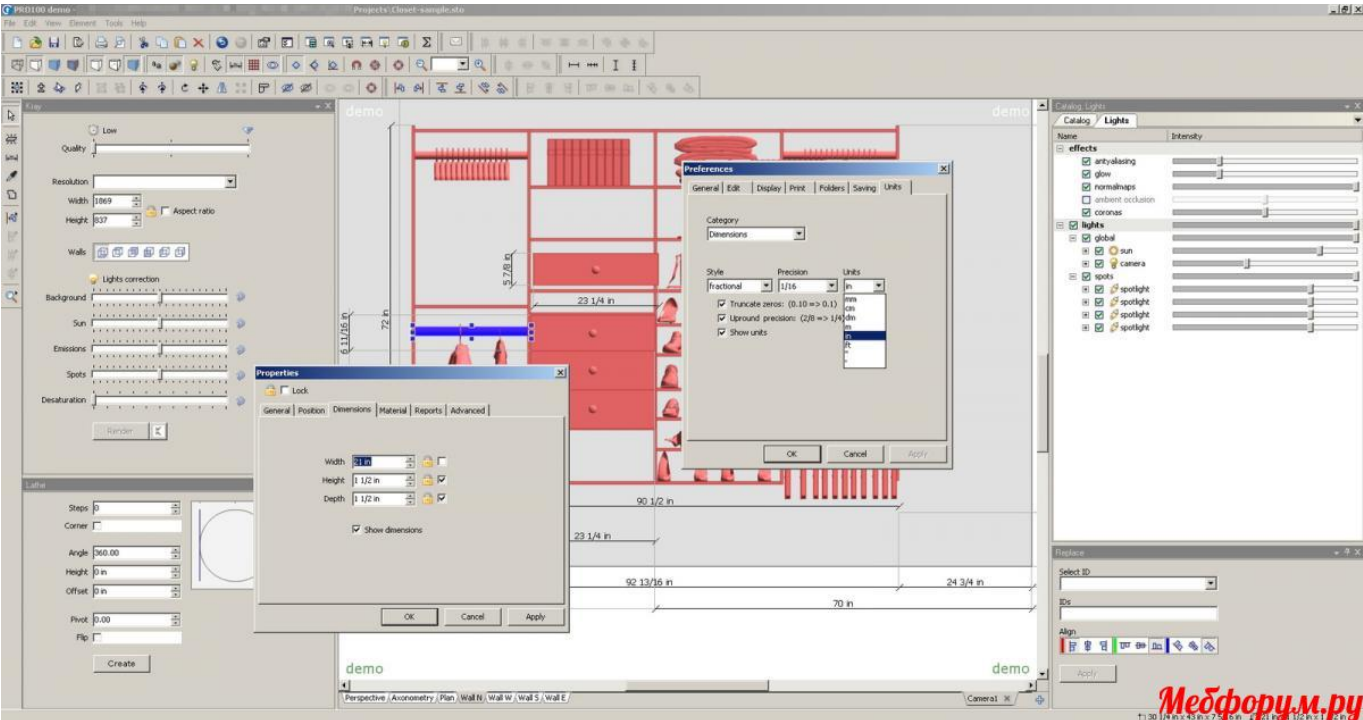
PRO100 demo - Projects\Closet-sample.sto
File Edit View Element Tools Help

Xray
Low
Quality
Resolution
Width 1869
Height 837
Aspect ratio
Walls
Lights correction
Background
Sun
Emissions
Spots
Desaturation
Render

Lathe
Steps 0
Corner
Angle 360.00
Height 0 in
Offset 0 in
Pivot 0.00
Flip
Create

demo
demo
demo
demo

72 in
6 11/16 in
5 7/8 in
23 1/4 in
90 1/2 in
23 1/4 in
92 13/16 in
24 3/4 in
70 in

Properties
Lock
General | Position | Dimensions | Material | Reports | Advanced
Width 21 in
Height 1 1/2 in
Depth 1 1/2 in
Show dimensions
OK | Cancel | Apply

Preferences
General | Edit | Display | Print | Folders | Saving | Units
Category
Dimensions
Style
fractional
Precision
1/16
Units
in
Truncate zeros: (0.10 => 0.1)
Upround precision: (2/8 => 1/4)
Show units
mm
cm
dm
m
in
ft
"
'
OK | Cancel | Apply

Perspective | Axonometry | Plan | Wall N | Wall W | Wall S | Wall E
Camera1

Catalog, Lights
Catalog | Lights
Name | Intensity
effects
antyaliasing
glow
normalmaps
ambient occlusion
coronas
lights
global
sun
camera
spots
spotlight
spotlight
spotlight
spotlight

Replace
Select ID
IDs
Align
Apply

Мебфорум.ру